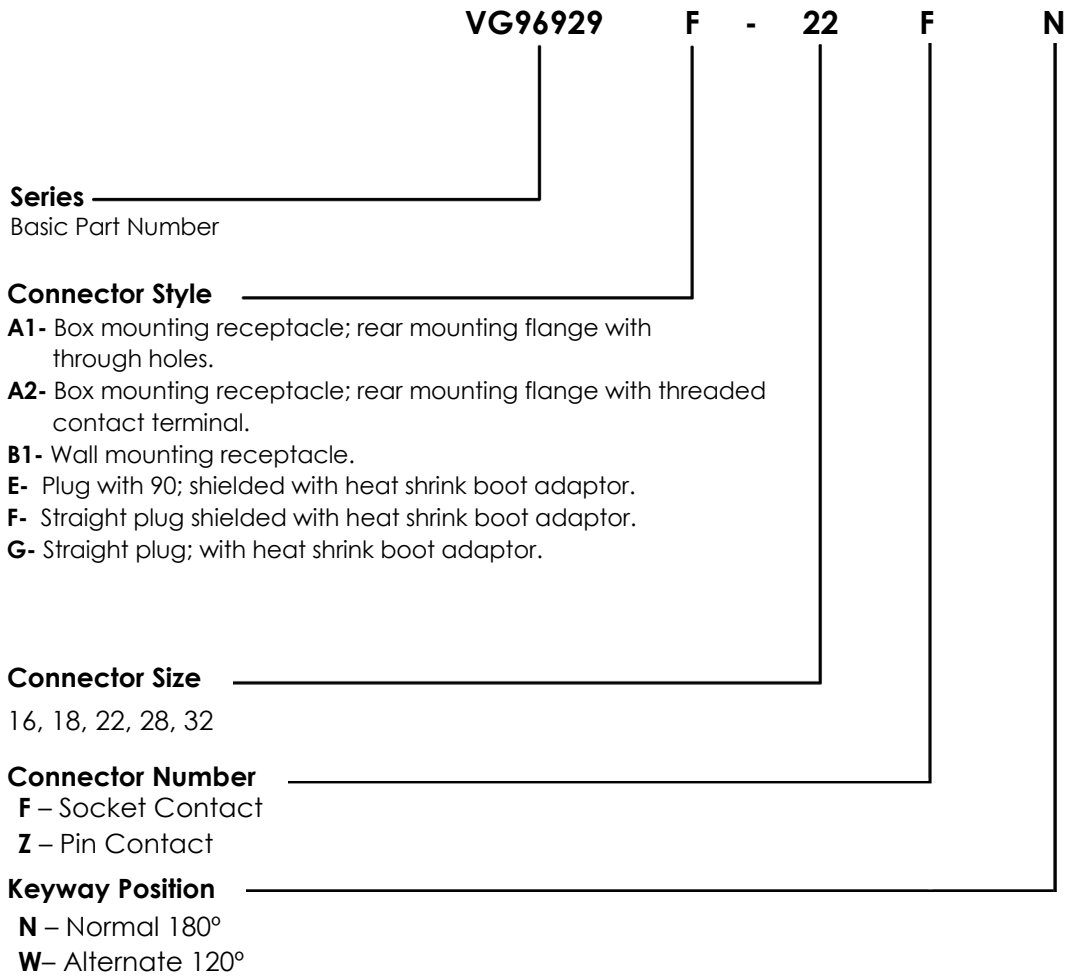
VG96929 F - 22 F N

**Series**
Basic Part Number

**Connector Style**
**A1-** Box mounting receptacle; rear mounting flange with through holes.
**A2-** Box mounting receptacle; rear mounting flange with threaded contact terminal.
**B1-** Wall mounting receptacle.
**E-** Plug with 90; shielded with heat shrink boot adaptor.
**F-** Straight plug shielded with heat shrink boot adaptor.
**G-** Straight plug; with heat shrink boot adaptor.

**Connector Size**
16, 18, 22, 28, 32

**Connector Number**
**F** – Socket Contact
**Z** – Pin Contact

**Keyway Position**
**N** – Normal 180º
**W**– Alternate 120º